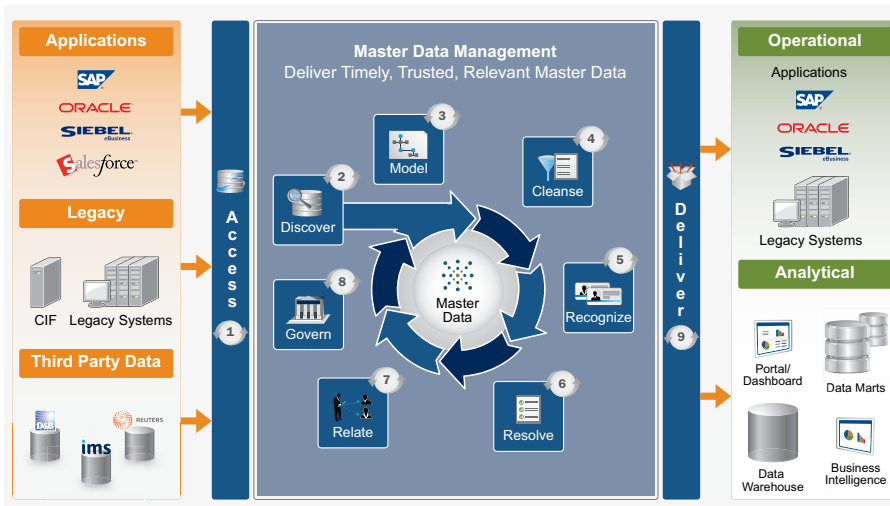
Applications

SAP

ORACLE

SIEBEL eBusiness

salesforce

Legacy

CIF Legacy Systems

Third Party Data

D&B

REUTERS

ims

Access

1

Master Data Management
Deliver Timely, Trusted, Relevant Master Data

2 Discover

3 Model

4 Cleanse

5 Recognize

6 Resolve

7 Relate

8 Govern

Master Data

Deliver

9

Operational

Applications

SAP

ORACLE

SIEBEL eBusiness

Legacy Systems

Analytical

Portal/ Dashboard

Data Marts

Data Warehouse

Business Intelligence